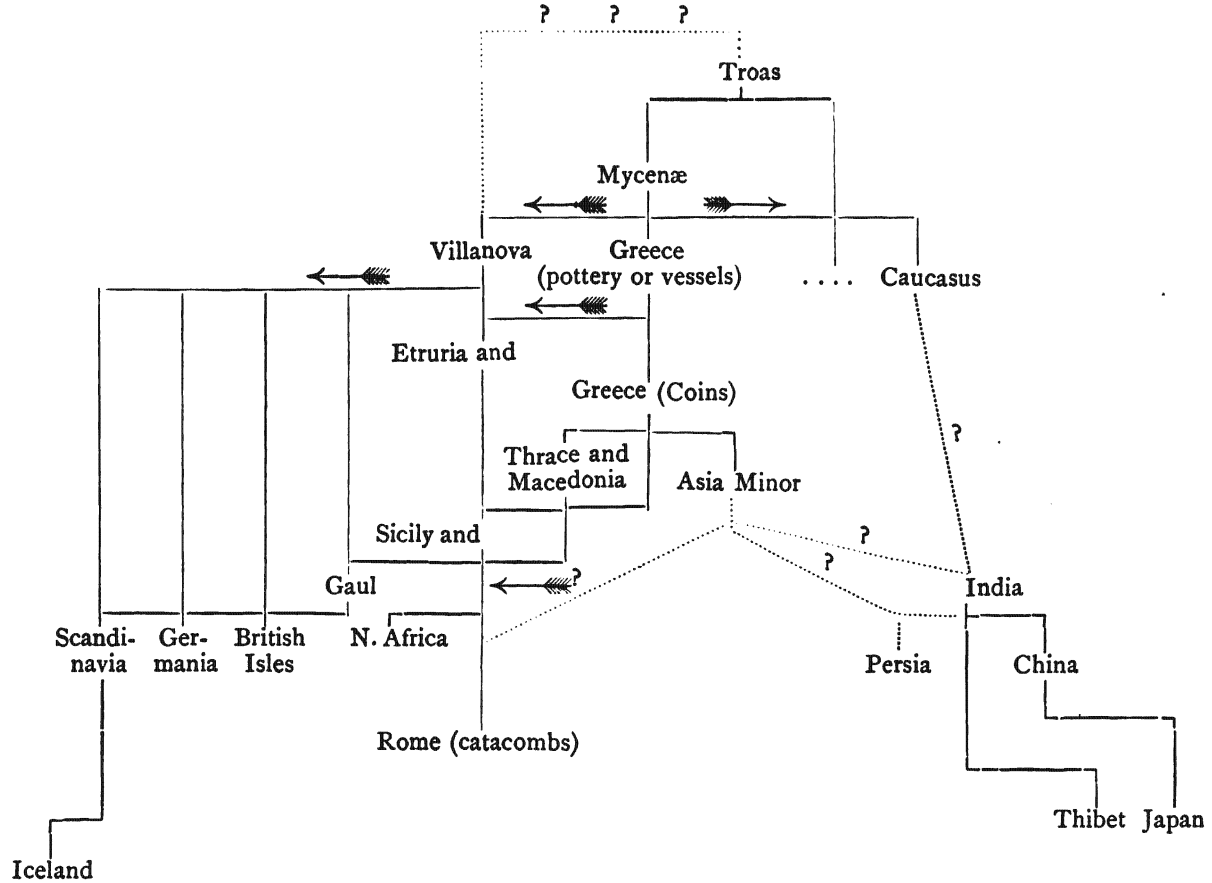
? ? ?

Troas

Mycenæ

Villanova

Greece (pottery or vessels)

. . . .

Caucasus

Etruria and

Greece (Coins)

?

Thrace and Macedonia

Asia Minor

Sicily and

?

?

Gaul

?

India

Scandinavia

Germania

British Isles

N. Africa

Persia

China

Rome (catacombs)

Thibet

Japan

Iceland